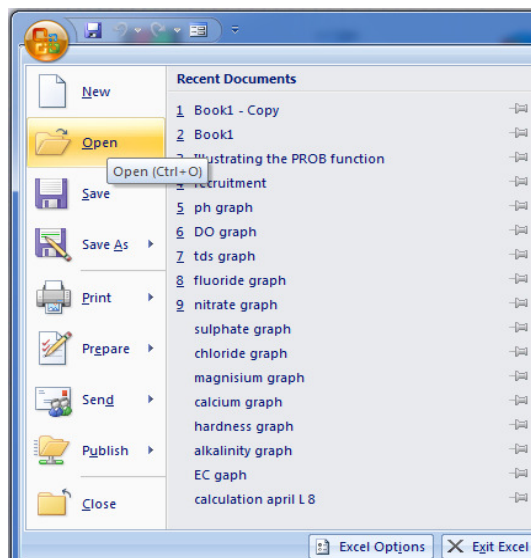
New

Open

Open (Ctrl+O)

Save

Save As

Print

Prepare

Send

Publish

Close

Recent Documents

1 Book1 - Copy
2 Book1
3 Illustrating the PROB function
4 recruitment
5 ph graph
6 DO graph
7 tds graph
8 fluoride graph
9 nitrate graph
sulphate graph
chloride graph
magnisium graph
calcium graph
hardness graph
alkalinity graph
EC gaph
calculation april L 8

Excel Options
Exit Excel